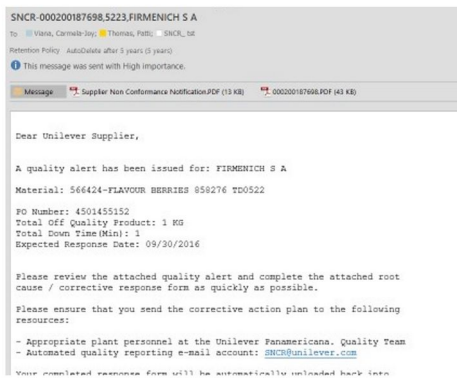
SNCR-000200187698,5223,FIRMENICH S A

To Viana, Carmela-Joy; Thomas, Patti; SNCR_tst

Retention Policy AutoDelete after 5 years (5 years)

This message was sent with High importance.

Message Supplier Non Conformance Notification.PDF (13 KB) 000200187698.PDF (43 KB)

Dear Unilever Supplier,

A quality alert has been issued for: FIRMENICH S A

Material: 566424-FLAVOUR BERRIES 858276 TD0522

PO Number: 4501455152
Total Off Quality Product: 1 KG
Total Down Time(Min): 1
Expected Response Date: 09/30/2016

Please review the attached quality alert and complete the attached root cause / corrective response form as quickly as possible.

Please ensure that you send the corrective action plan to the following resources:

- Appropriate plant personnel at the Unilever Panamericana. Quality Team
- Automated quality reporting e-mail account: SNCR@unilever.com

Your completed response form will be automatically uploaded back into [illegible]